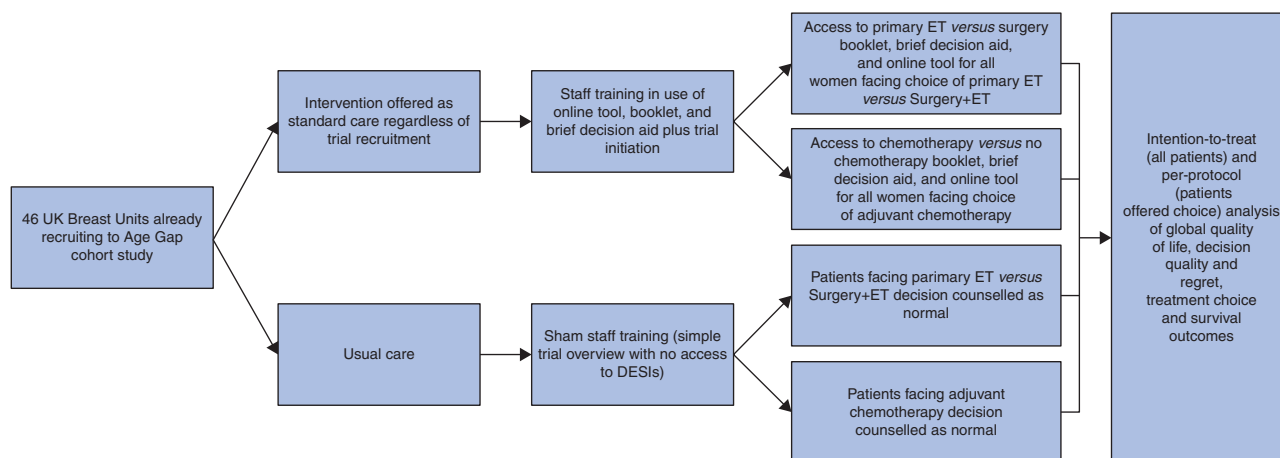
46 UK Breast Units already recruiting to Age Gap cohort study

Intervention offered as standard care regardless of trial recruitment

Staff training in use of online tool, booklet, and brief decision aid plus trial initiation

Access to primary ET *versus* surgery booklet, brief decision aid, and online tool for all women facing choice of primary ET *versus* Surgery+ET

Access to chemotherapy *versus* no chemotherapy booklet, brief decision aid, and online tool for all women facing choice of adjuvant chemotherapy

Usual care

Sham staff training (simple trial overview with no access to DESIs)

Patients facing parimary ET *versus* Surgery+ET decision counselled as normal

Patients facing adjuvant chemotherapy decision counselled as normal

Intention-to-treat (all patients) and per-protocol (patients offered choice) analysis of global quality of life, decision quality and regret, treatment choice and survival outcomes